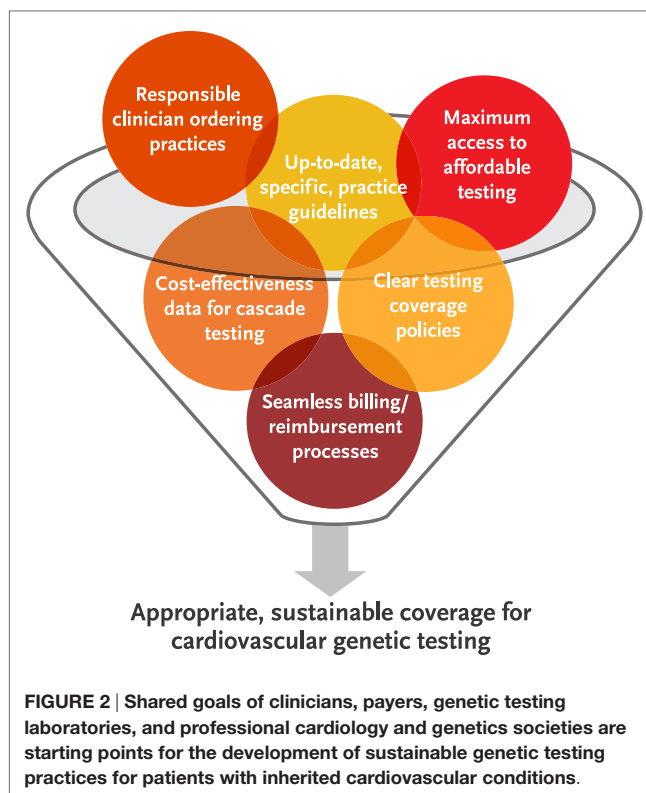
Responsible clinician ordering practices

Up-to-date, specific, practice guidelines

Maximum access to affordable testing

Cost-effectiveness data for cascade testing

Clear testing coverage policies

Seamless billing/ reimbursement processes

Appropriate, sustainable coverage for cardiovascular genetic testing

FIGURE 2 | Shared goals of clinicians, payers, genetic testing laboratories, and professional cardiology and genetics societies are starting points for the development of sustainable genetic testing practices for patients with inherited cardiovascular conditions.